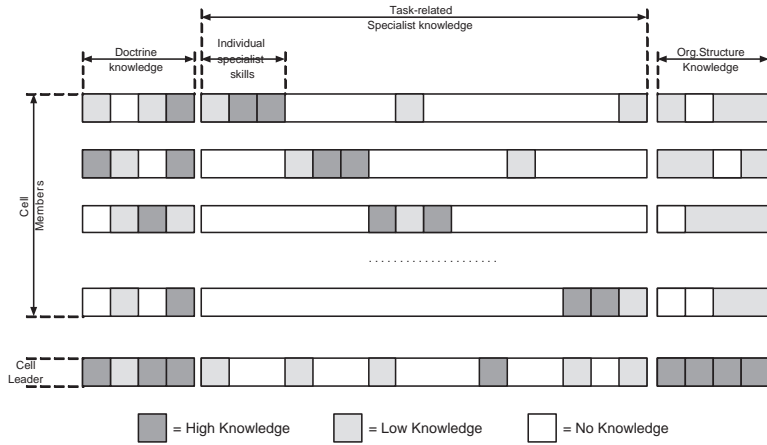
Task-related
Specialist knowledge

Doctrine knowledge

Individual specialist skills

Org.Structure Knowledge

Cell Members

.....................

Cell Leader

= High Knowledge

= Low Knowledge

= No Knowledge